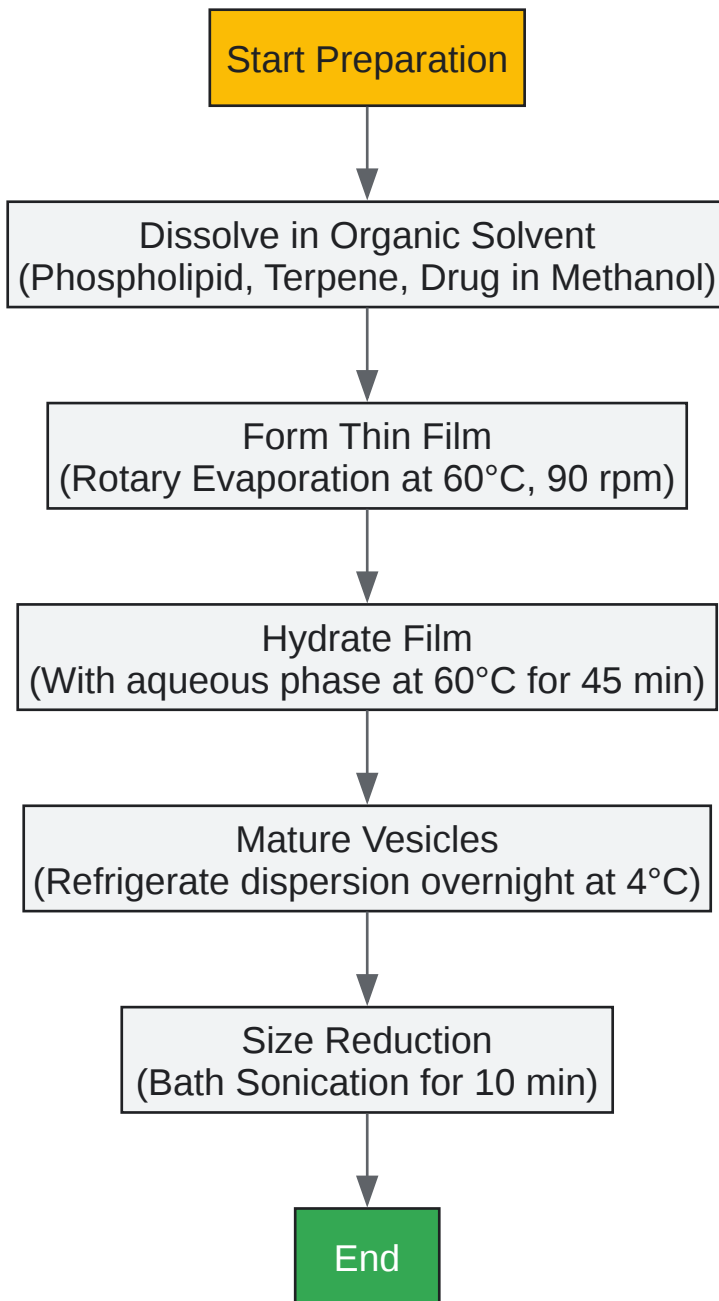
Start Preparation

Dissolve in Organic Solvent
(Phospholipid, Terpene, Drug in Methanol)

Form Thin Film
(Rotary Evaporation at 60°C, 90 rpm)

Hydrate Film
(With aqueous phase at 60°C for 45 min)

Mature Vesicles
(Refrigerate dispersion overnight at 4°C)

Size Reduction
(Bath Sonication for 10 min)

End